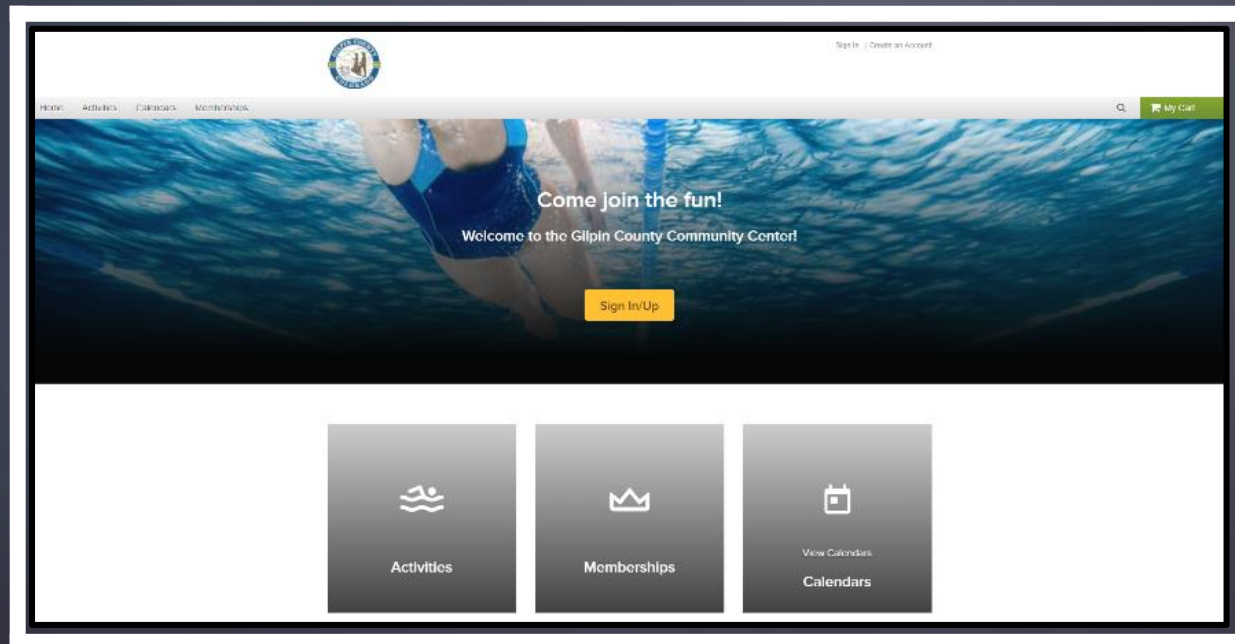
Sign In | Create an Account

Home Activities Calendars Memberships

My Cart

Come join the fun!

Welcome to the Gilpin County Community Center!

Sign In/Up

Activities

Memberships

View Calendars

Calendars